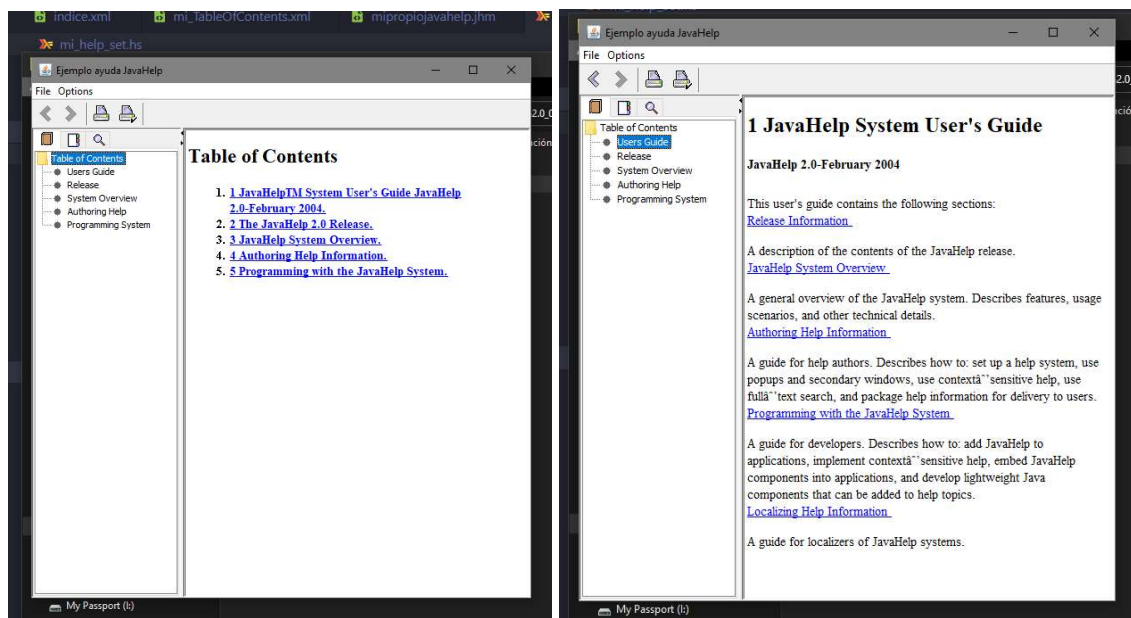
indice.xml mi_TableOfContents.xml mipropiojavahelp.jhm

mi_help_set.hs

Ejemplo ayuda JavaHelp

File Options

Table of Contents
Users Guide
Release
System Overview
Authoring Help
Programming System

Table of Contents

1. 1 JavaHelpTM System User's Guide JavaHelp 2.0-February 2004.
2. 2 The JavaHelp 2.0 Release.
3. 3 JavaHelp System Overview.
4. 4 Authoring Help Information.
5. 5 Programming with the JavaHelp System.

My Passport (I:)

Ejemplo ayuda JavaHelp

File Options

Table of Contents
Users Guide
Release
System Overview
Authoring Help
Programming System

1 JavaHelp System User's Guide

JavaHelp 2.0-February 2004

This user's guide contains the following sections:
Release Information

A description of the contents of the JavaHelp release.
JavaHelp System Overview

A general overview of the JavaHelp system. Describes features, usage scenarios, and other technical details.
Authoring Help Information

A guide for help authors. Describes how to: set up a help system, use popups and secondary windows, use contextâ˘˘sensitive help, use fullâ˘˘text search, and package help information for delivery to users.
Programming with the JavaHelp System

A guide for developers. Describes how to: add JavaHelp to applications, implement contextâ˘˘sensitive help, embed JavaHelp components into applications, and develop lightweight Java components that can be added to help topics.
Localizing Help Information

A guide for localizers of JavaHelp systems.

My Passport (I:)